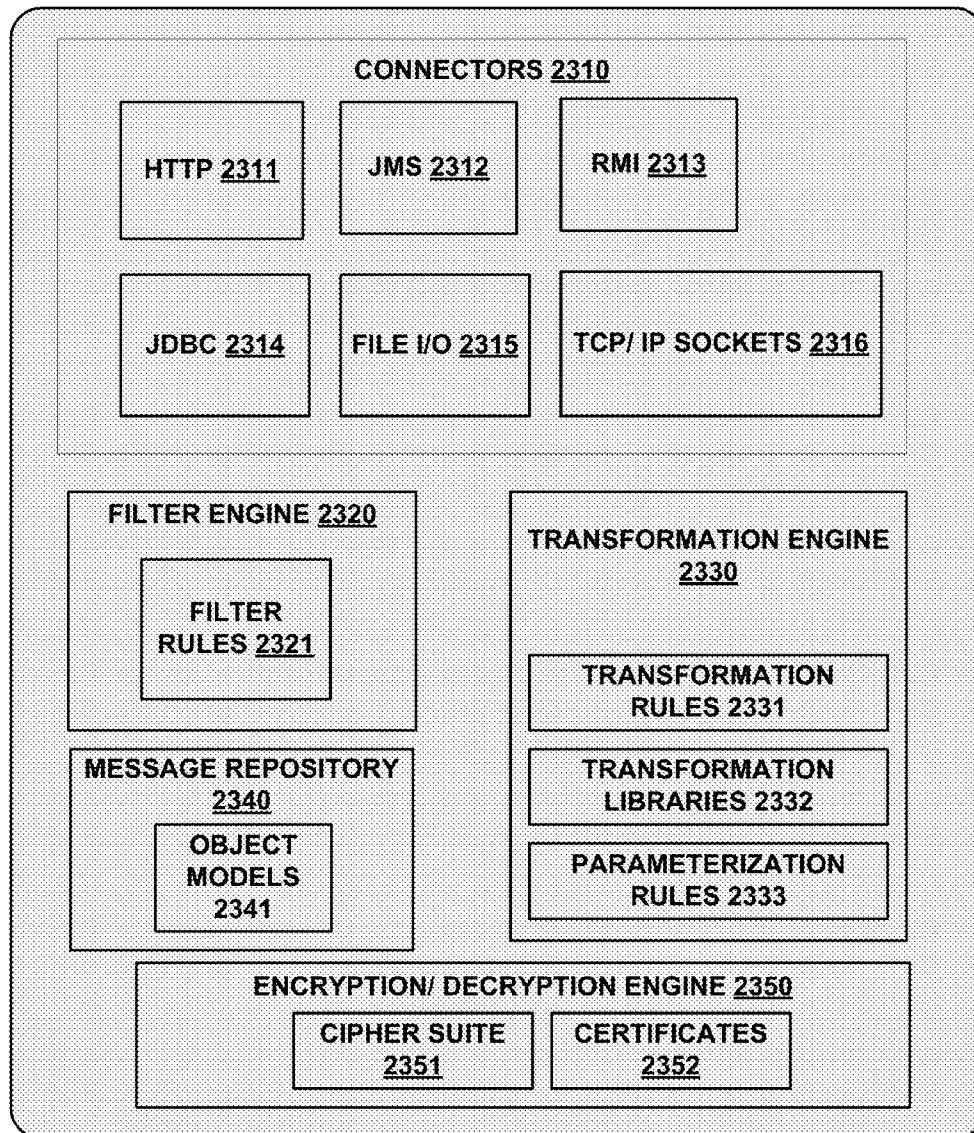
CONNECTORS 2310

HTTP 2311

JMS 2312

RMI 2313

JDBC 2314

FILE I/O 2315

TCP/ IP SOCKETS 2316

FILTER ENGINE 2320

FILTER RULES 2321

TRANSFORMATION ENGINE 2330

TRANSFORMATION RULES 2331

TRANSFORMATION LIBRARIES 2332

PARAMETERIZATION RULES 2333

MESSAGE REPOSITORY 2340

OBJECT MODELS 2341

ENCRYPTION/ DECRYPTION ENGINE 2350

CIPHER SUITE 2351

CERTIFICATES 2352